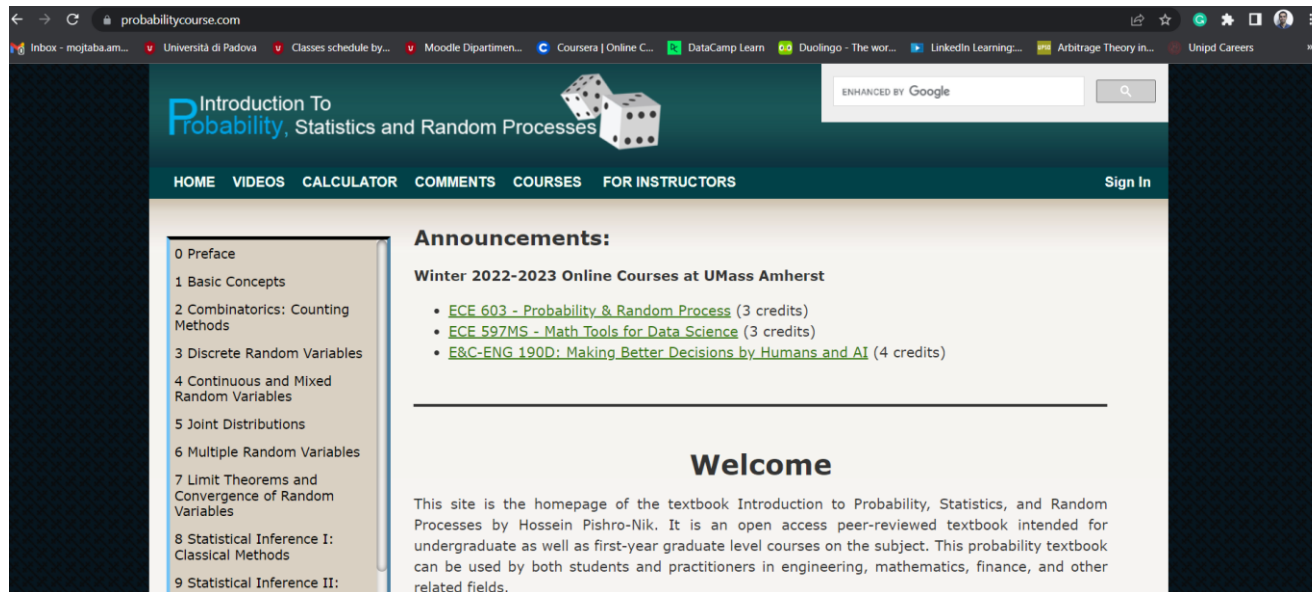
probabilitycourse.com

Inbox - mojtaba.am... Università di Padova Classes schedule by... Moodle Dipartimen... Coursera | Online C... DataCamp Learn Duolingo - The wor... LinkedIn Learning:... Arbitrage Theory in... Unipd Careers

Introduction To Probability, Statistics and Random Processes

ENHANCED BY Google

HOME VIDEOS CALCULATOR COMMENTS COURSES FOR INSTRUCTORS Sign In

0 Preface
1 Basic Concepts
2 Combinatorics: Counting Methods
3 Discrete Random Variables
4 Continuous and Mixed Random Variables
5 Joint Distributions
6 Multiple Random Variables
7 Limit Theorems and Convergence of Random Variables
8 Statistical Inference I: Classical Methods
9 Statistical Inference II:

Announcements:

Winter 2022-2023 Online Courses at UMass Amherst

- ECE 603 - Probability & Random Process (3 credits)
- ECE 597MS - Math Tools for Data Science (3 credits)
- E&C-ENG 190D: Making Better Decisions by Humans and AI (4 credits)

Welcome

This site is the homepage of the textbook Introduction to Probability, Statistics, and Random Processes by Hossein Pishro-Nik. It is an open access peer-reviewed textbook intended for undergraduate as well as first-year graduate level courses on the subject. This probability textbook can be used by both students and practitioners in engineering, mathematics, finance, and other related fields.